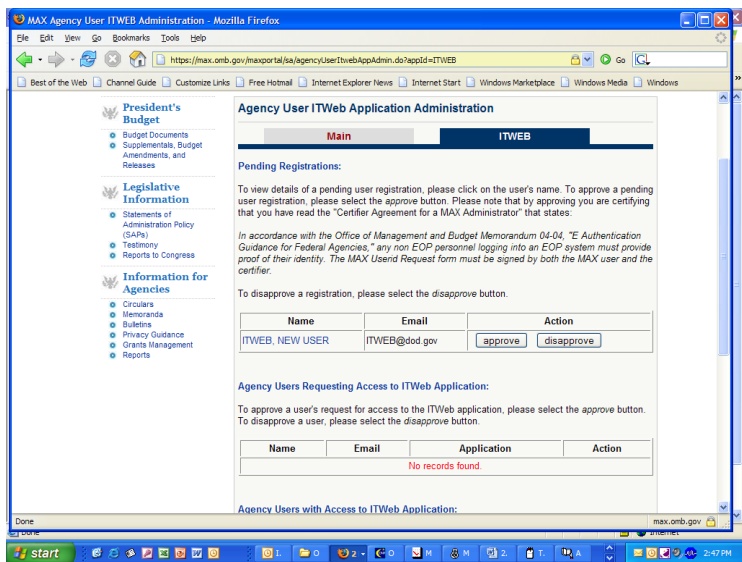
MAX Agency User ITWEB Administration - Mozilla Firefox

File Edit View Go Bookmarks Tools Help

https://max.omb.gov/maxportal/sa/agencyUserItwebAppAdmin.do?appId=ITWEB

Go G

Best of the Web | Channel Guide | Customize Links | Free Hotmail | Internet Explorer News | Internet Start | Windows Marketplace | Windows Media | Windows

President's Budget
Budget Documents
Supplementals, Budget Amendments, and Releases

Legislative Information
Statements of Administration Policy (SAPs)
Testimony
Reports to Congress

Information for Agencies
Circulars
Memoranda
Bulletins
Privacy Guidance
Grants Management
Reports

Agency User ITWeb Application Administration

Main | ITWEB

Pending Registrations:

To view details of a pending user registration, please click on the user's name. To approve a pending user registration, please select the approve button. Please note that by approving you are certifying that you have read the "Certifier Agreement for a MAX Administrator" that states:

In accordance with the Office of Management and Budget Memorandum 04-04, "E Authentication Guidance for Federal Agencies," any non EOP personnel logging into an EOP system must provide proof of their identity. The MAX Usend Request form must be signed by both the MAX user and the certifier.

To disapprove a registration, please select the disapprove button.

| Name | Email | Action |
|---|---|---|
| ITWEB, NEW USER | ITWEB@dod.gov | approve disapprove |

Agency Users Requesting Access to ITWeb Application:

To approve a user's request for access to the ITWeb application, please select the approve button. To disapprove a user, please select the disapprove button.

| Name | Email | Application | Action |
|---|---|---|---|
| No records found. | | | |

Agency Users with Access to ITWeb Application:

Done

max.omb.gov

Done Internet

start | I. | O | 2 | O | M | M | 2. | T. | A | 2:47 PM